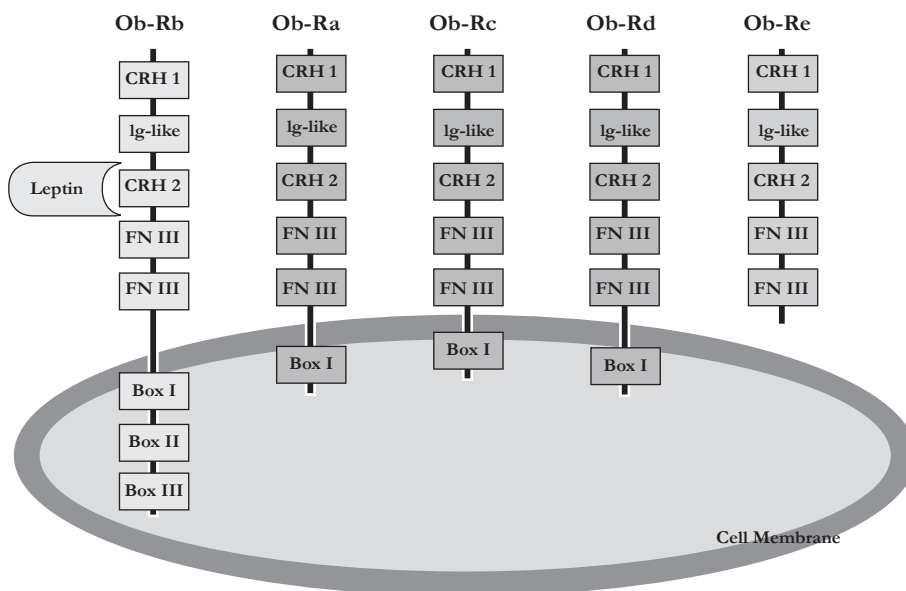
Ob-Rb
CRH 1
lg-like
Leptin
CRH 2
FN III
FN III
Box I
Box II
Box III

Ob-Ra
CRH 1
lg-like
CRH 2
FN III
FN III
Box I

Ob-Rc
CRH 1
lg-like
CRH 2
FN III
FN III
Box I

Ob-Rd
CRH 1
lg-like
CRH 2
FN III
FN III
Box I

Ob-Re
CRH 1
lg-like
CRH 2
FN III
FN III

Cell Membrane